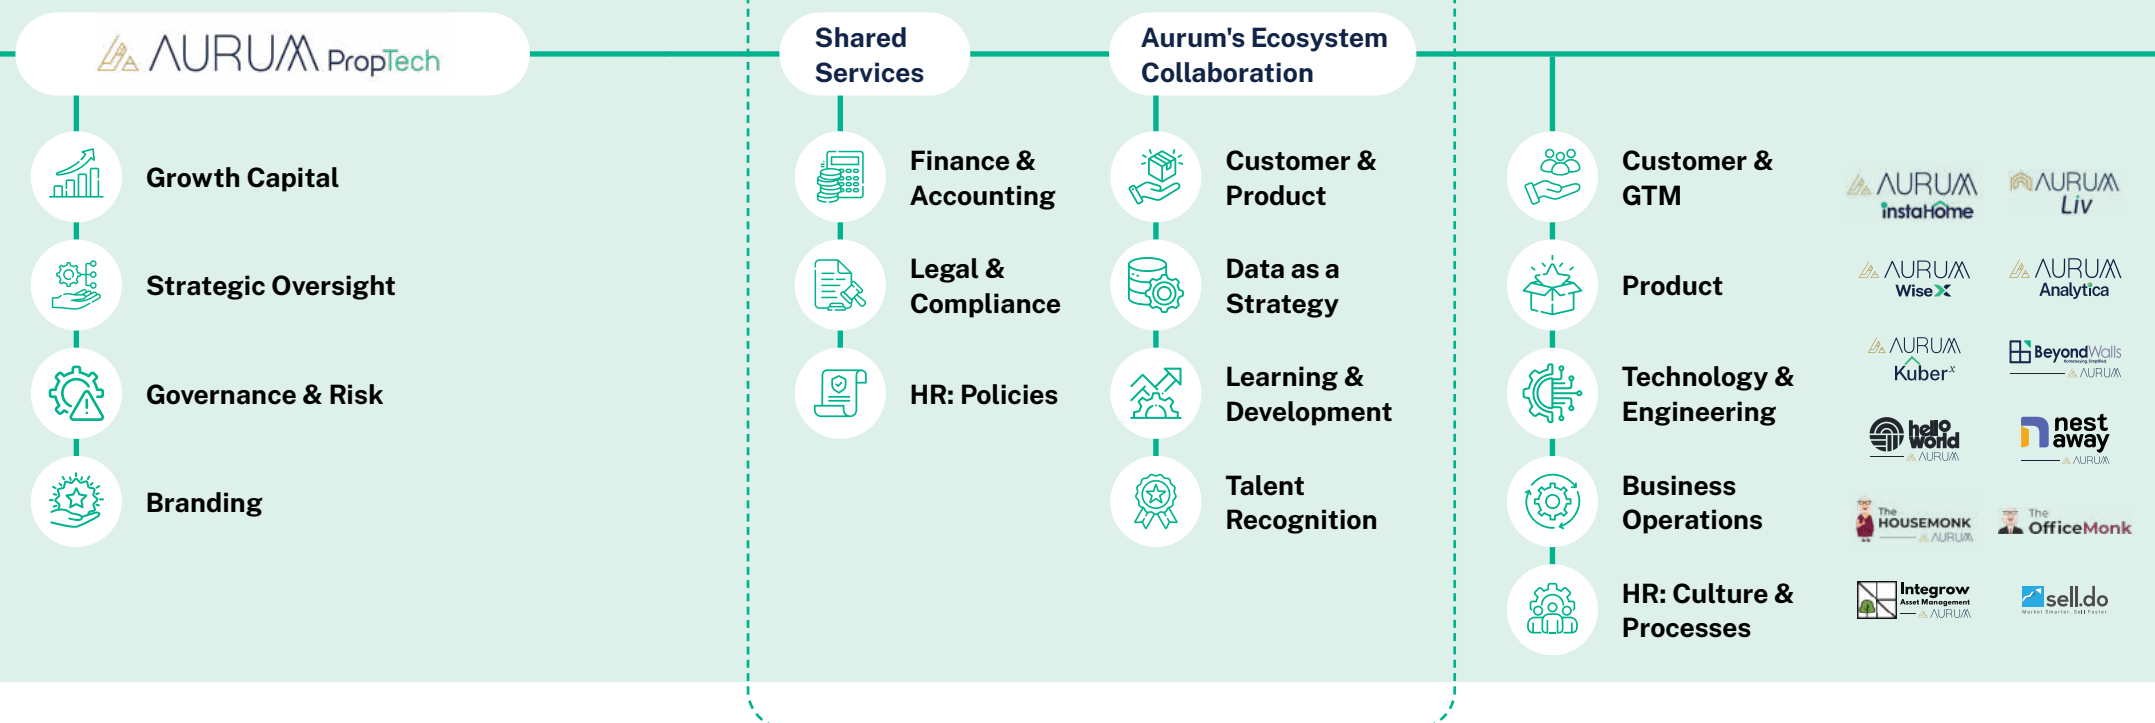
AURUM PropTech

Growth Capital

Strategic Oversight

Governance & Risk

Branding

Shared Services

Finance & Accounting

Legal & Compliance

HR: Policies

Aurum's Ecosystem Collaboration

Customer & Product

Data as a Strategy

Learning & Development

Talent Recognition

Customer & GTM

Product

Technology & Engineering

Business Operations

HR: Culture & Processes

AURUM instaHome
AURUM Liv
AURUM WiseX
AURUM Analytica
AURUM Kuber
BeyondWalls AURUM
hello world AURUM
nest away AURUM
The HOUSEMONK AURUM
The OfficeMonk
Integrow Asset Management AURUM
sell.do